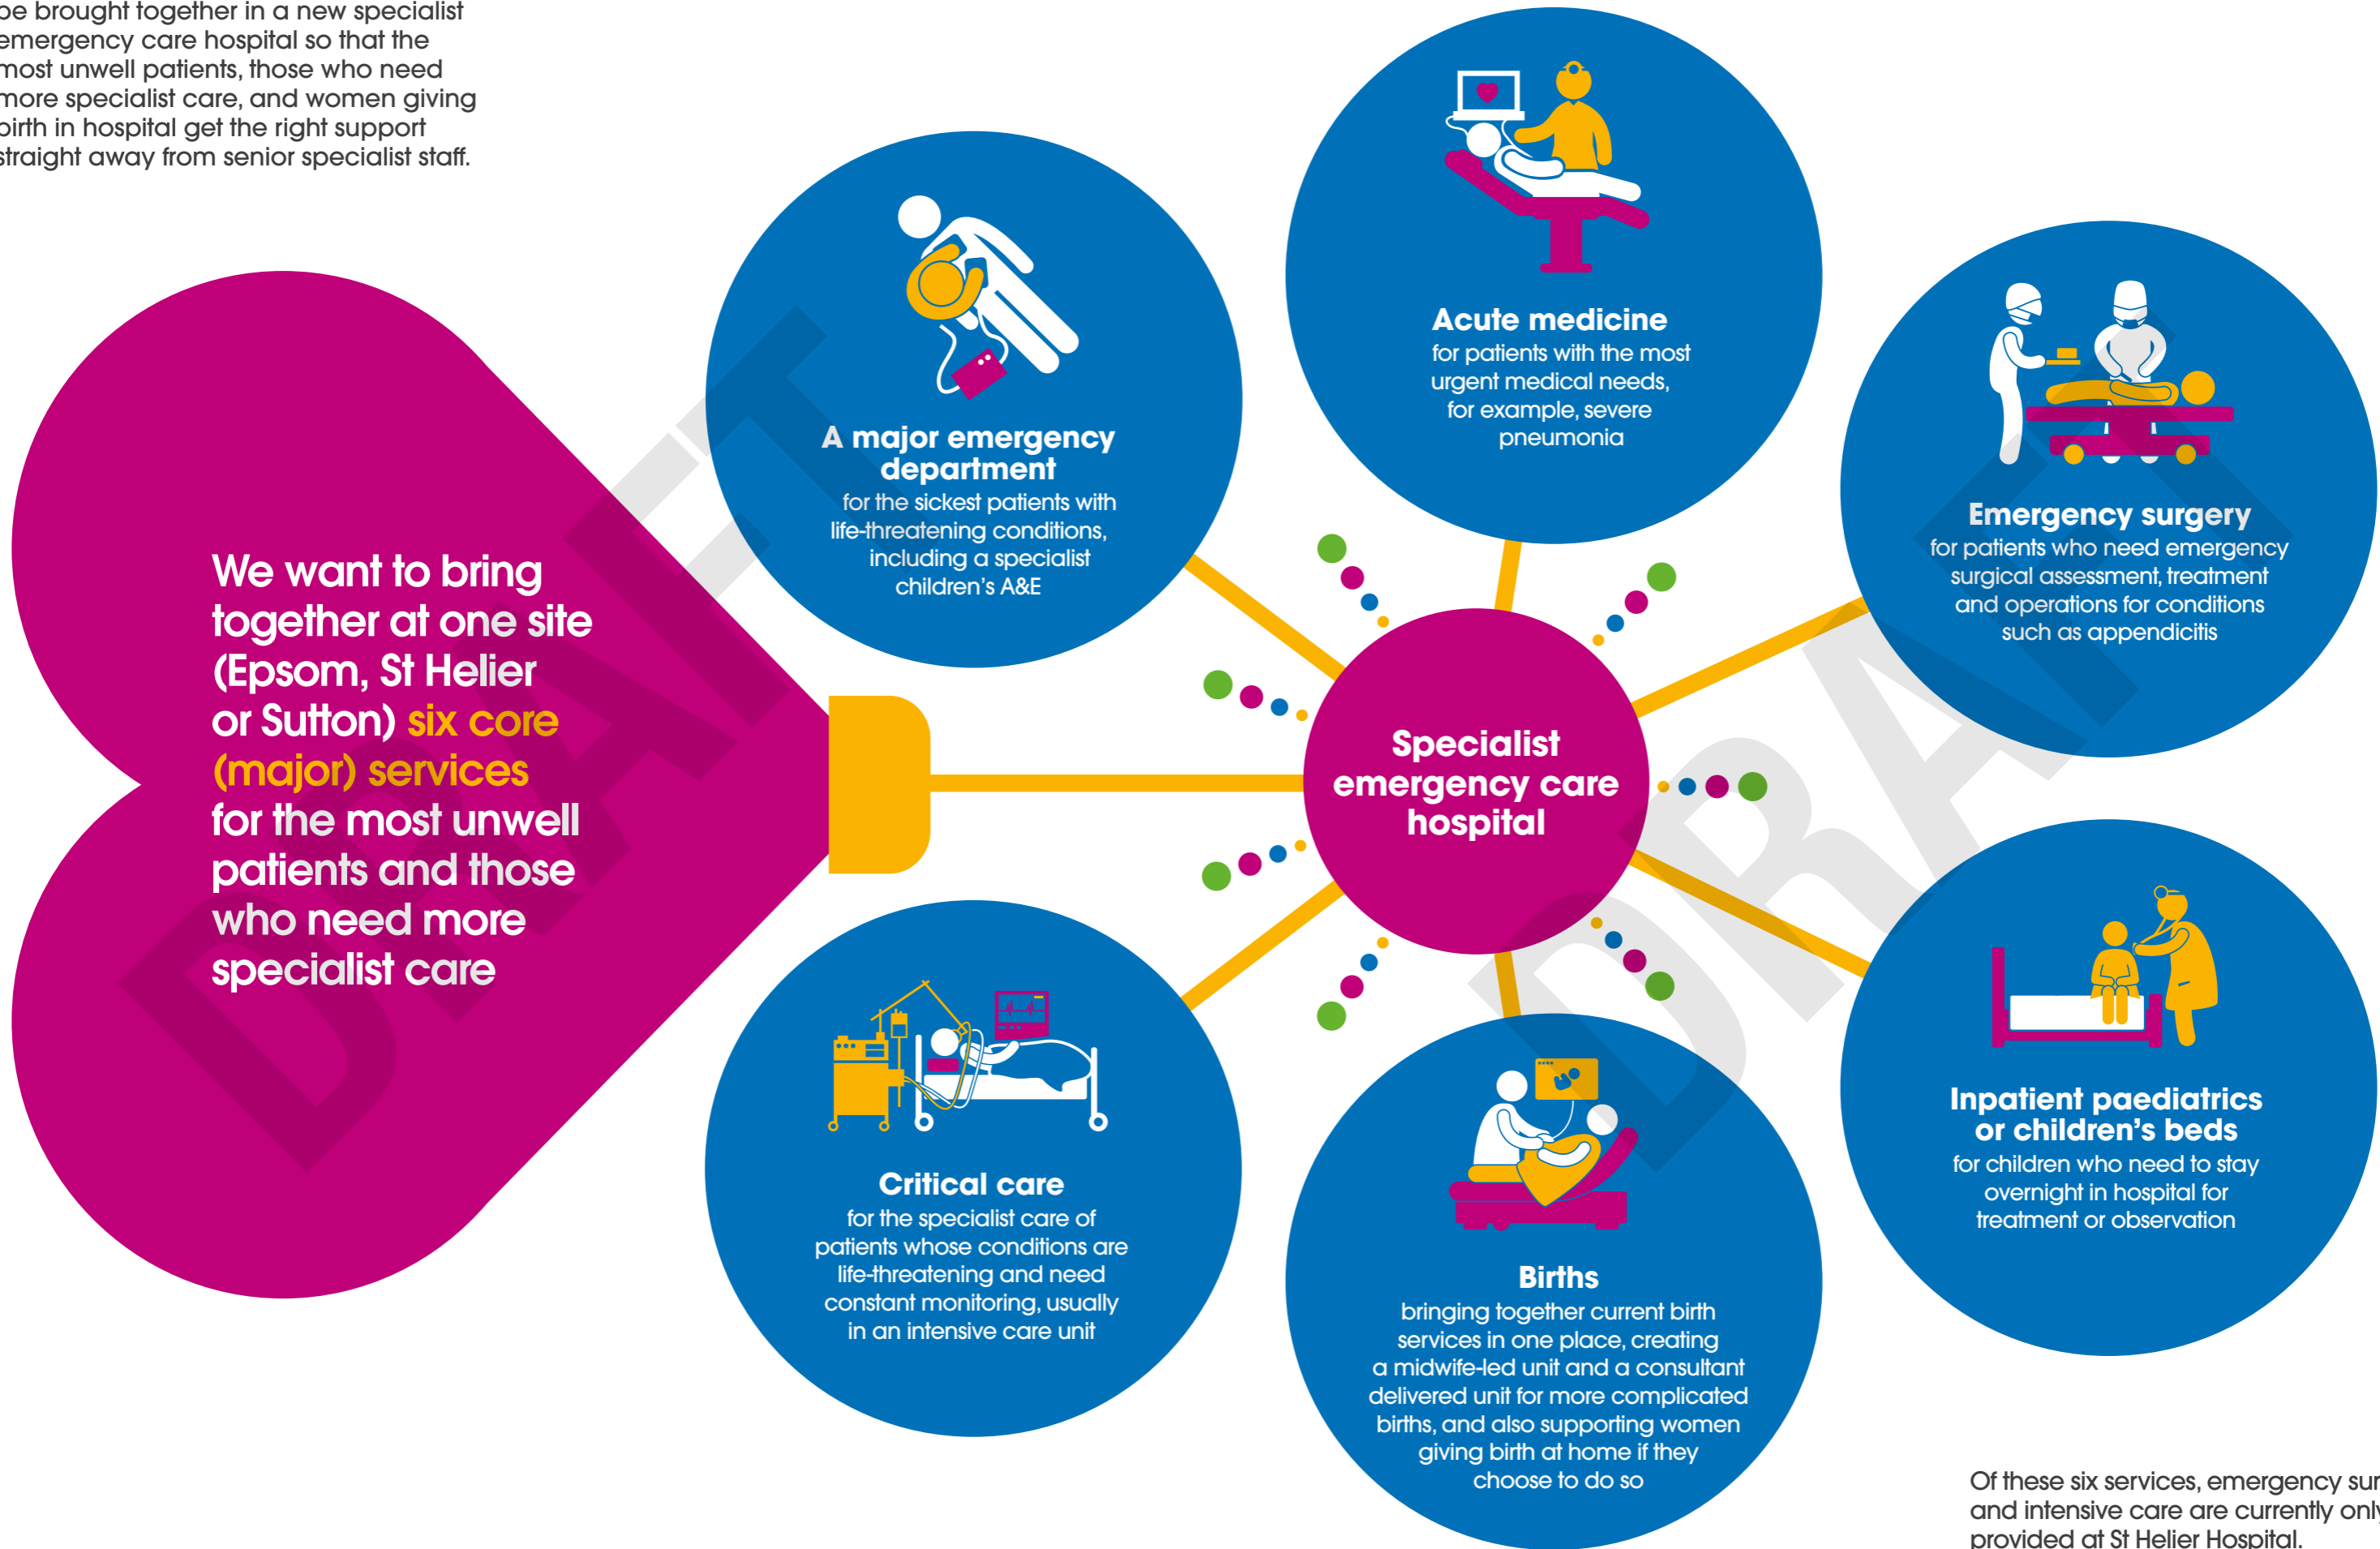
be brought together in a new specialist emergency care hospital so that the most unwell patients, those who need more specialist care, and women giving birth in hospital get the right support straight away from senior specialist staff.

We want to bring together at one site (Epsom, St Helier or Sutton) six core (major) services for the most unwell patients and those who need more specialist care

A major emergency department
for the sickest patients with life-threatening conditions, including a specialist children's A&E

Acute medicine
for patients with the most urgent medical needs, for example, severe pneumonia

Emergency surgery
for patients who need emergency surgical assessment, treatment and operations for conditions such as appendicitis

Specialist emergency care hospital

Inpatient paediatrics or children's beds
for children who need to stay overnight in hospital for treatment or observation

Critical care
for the specialist care of patients whose conditions are life-threatening and need constant monitoring, usually in an intensive care unit

Births
bringing together current birth services in one place, creating a midwife-led unit and a consultant delivered unit for more complicated births, and also supporting women giving birth at home if they choose to do so

DRAFT

DRAFT

Of these six services, emergency sur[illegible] and intensive care are currently onl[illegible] provided at St Helier Hospital.